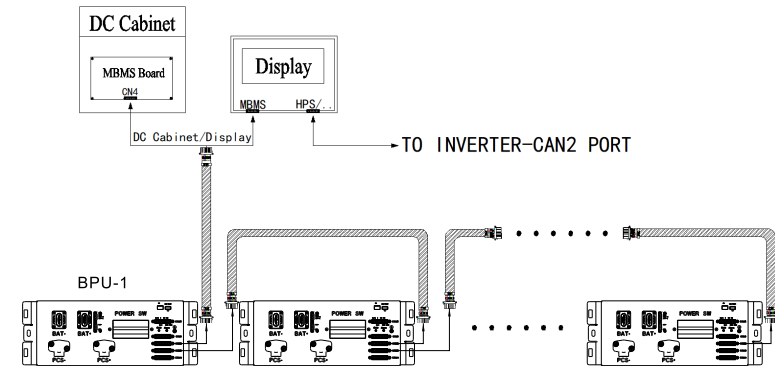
DC Cabinet

MBMS Board

CN4

Display

MBMS

HPS/..

DC Cabinet/Display

TO INVERTER-CAN2 PORT

BPU-1

POWER SW

BAT+

BAT-

PCS+

PCS-

POWER SW

BAT+

BAT-

PCS+

PCS-

POWER SW

BAT+

BAT-

PCS+

PCS-